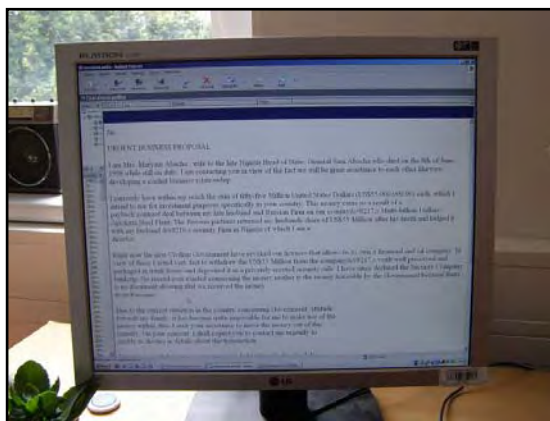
Sir,

URGENT BUSINESS PROPOSAL

I am Mrs. Mariam Abacha, wife to the late Nigeria Head of State, General Sani Abacha who died on the 8th of June 1998 while still on duty. I am contacting you in view of the fact we will be great assistance to each other likewise developing a cordial business relationship.

I currently have within my reach the sum of fifty-five Million United States Dollars (US$55,000,000.00) cash, which I intend to use for investment purposes specifically in your country. The money came as a result of a payback contract deal between my late husband and Russian Firm on our country's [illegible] Multi-billion Dollars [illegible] Steel Plant. The Russian partners returned my husband's share of US$55 Million after his death and lodged it with my husband's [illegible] company Firm in Nigeria of which I am a director.

Right now the new Civilian Government have revoked our licenses that allows us to run a financial and oil company. In view of these I acted very fast to withdraw the US$55 Million from the company's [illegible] credit well preserved and packaged in trunk boxes and deposited it in a privately secured security safe. I have since declared the Security Company bankrupt. No record ever existed concerning the money neither is the money traceable by the Government because there is no document showing that we receive the money.

Due to the current situation in the country concerning Government attitude towards my family, it has become quite impossible for me to make use of the money within, thus I seek your assistance to move the money out of the country. On your consent, I shall expect you to contact me urgently to enable us discuss in details about the transaction.